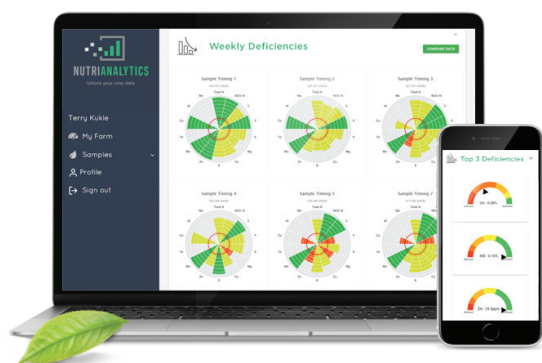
NUTRIANALYTICS
Unlock your crop data

Terry Kukle
My Farm
Samples
Profile
Sign out

Weekly Deficiencies
COMPARE DATA

Sample Timing 1
Sample Timing 2
Sample Timing 3
Sample Timing 4
Sample Timing 5
Sample Timing 7

Top 3 Deficiencies
Ca - 0.18%
Mg - 0.15%
Zn - 15.0ppm